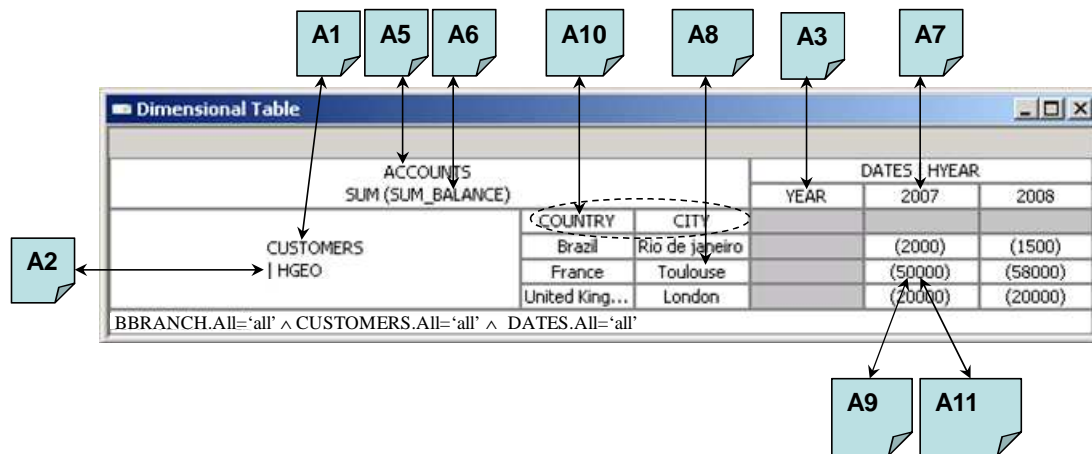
A1 A5 A6 A10 A8 A3 A7

Dimensional Table

| ACCOUNTS SUM (SUM_BALANCE) | | | DATES \| HYEAR | | |
|---|---|---|---|---|---|
| | | | YEAR | 2007 | 2008 |
| CUSTOMERS \| HGEO | COUNTRY | CITY | | | |
| | Brazil | Rio de janeiro | | (2000) | (1500) |
| | France | Toulouse | | (50000) | (58000) |
| | United King... | London | | (20000) | (20000) |

A2

BBRANCH.All=‘all’ $\wedge$ CUSTOMERS.All=‘all’ $\wedge$ DATES.All=‘all’

A9 A11